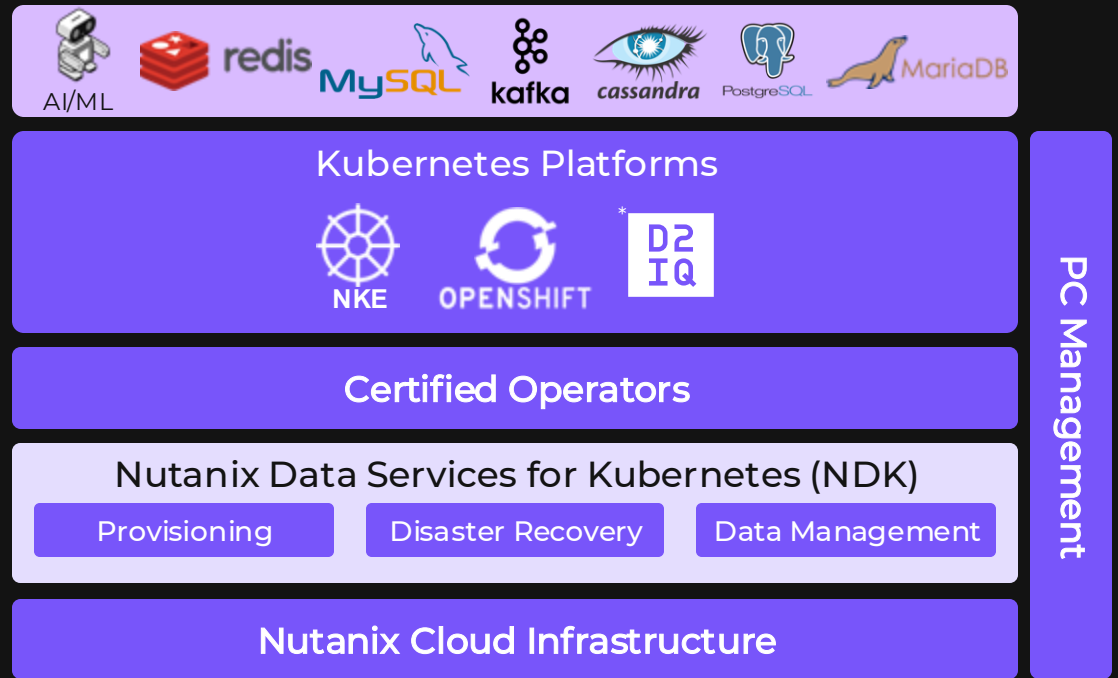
AI/ML redis MySQL kafka cassandra PostgreSQL MariaDB

Kubernetes Platforms

NKE OPENSHIFT * D2IQ

Certified Operators

Nutanix Data Services for Kubernetes (NDK)

Provisioning Disaster Recovery Data Management

Nutanix Cloud Infrastructure

PC Management